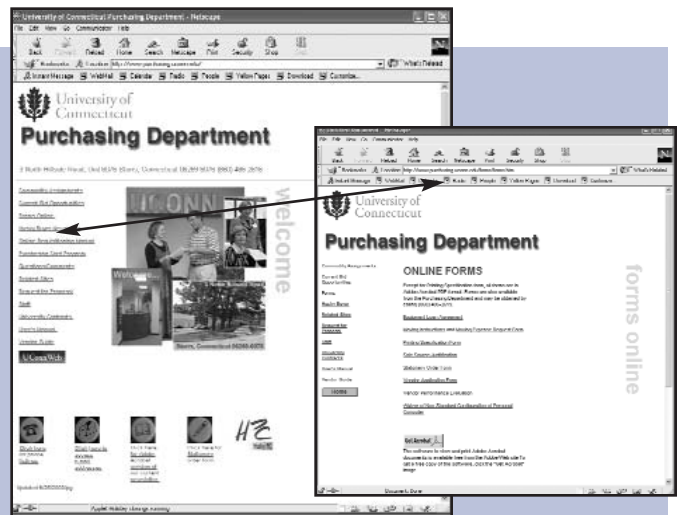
University of Connecticut Purchasing Department - Netscape
File Edit View Go Communicator Help
Back Forward Reload Home Search Netscape Print Security Shop Stop
Bookmarks Location: http://www.purchasing.uconn.edu/
What's Related
Instant Message WebMail Calendar Radio People Yellow Pages Download Customize...

University of Connecticut
Purchasing Department
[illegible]

Commodity Assignments
Current Bid Opportunities
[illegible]
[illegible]
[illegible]
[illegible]
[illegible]
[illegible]
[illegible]
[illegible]
Staff
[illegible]
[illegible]
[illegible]
UConn Web

UCONN
Welcome
welcome
Storrs, Connecticut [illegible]

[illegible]
HZ

Updated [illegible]
Applet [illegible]

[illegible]
File Edit View Go Communicator Help
Back Forward Reload Home Search Netscape Print Security Shop Stop
Bookmarks Location: http://www.purchasing.uconn.edu/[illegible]
What's Related
Instant Message WebMail Radio People Yellow Pages Download Customize

University of Connecticut
Purchasing Department

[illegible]
Current Bid Opportunities
Forms
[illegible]
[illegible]
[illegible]
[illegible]
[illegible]
Vendor Guide
HOME

ONLINE FORMS
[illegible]
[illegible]
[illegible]
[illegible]
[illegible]
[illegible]
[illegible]
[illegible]
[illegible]
Get Acrobat
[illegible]

forms online

Document: Done